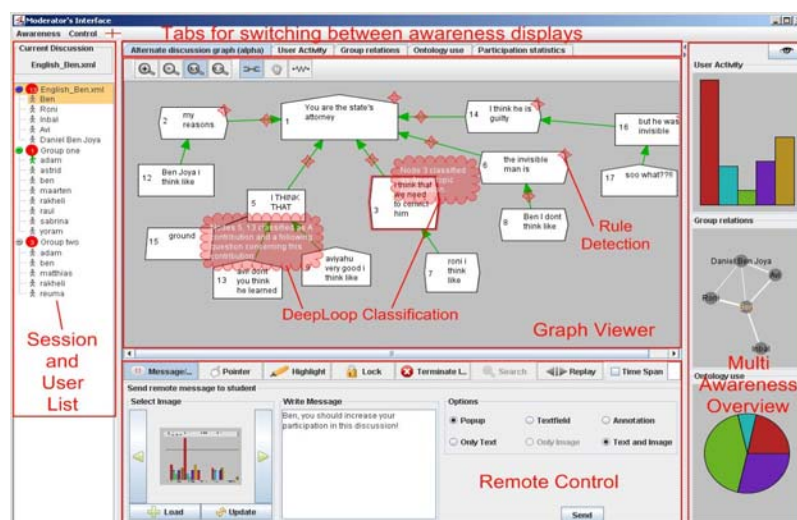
Moderator's Interface

Awareness Control

Tabs for switching between awareness displays

Current Discussion

English_Ben.xml

English_Ben.xml
Ben
Roni
Inbal
Avi
Daniel Ben Joya
Group one
adam
astrid
ben
maarten
rakheli
raul
sabrina
yoram
Group two
adam
ben
matthias
rakheli
reuma

Session and User List

Alternate discussion graph (alpha) | User Activity | Group relations | Ontology use | Participation statistics

2 my reasons

1 You are the state's attorney

14 I think he is guilty

16 but he was invisible

12 Ben Joya i think like

6 the invisible man is

17 soo what???

5 I THINK THAT

Node 3 classified as a contribution ... I think that we need to correct him

3

8 Ben I dont think like

15 ground

Nodes 5, 13 classified as A contribution and a following question concerning this contribution

13 avi dont you think he learned

aviyahu very good i think

7 roni i think like

Rule Detection

DeepLoop Classification

Graph Viewer

Message/... | Pointer | Highlight | Lock | Terminate I... | Search | Replay | Time Span

Send remote message to student

Select Image

Write Message

Ben, you should increase your participation in this discussion!

Options

Popup | Textfield | Annotation

Only Text | Only Image | Text and Image

Load | Update

Send

Remote Control

User Activity

Group relations

Daniel Ben Joya
Avi
Roni
Inbal

Ontology use

Multi Awareness Overview